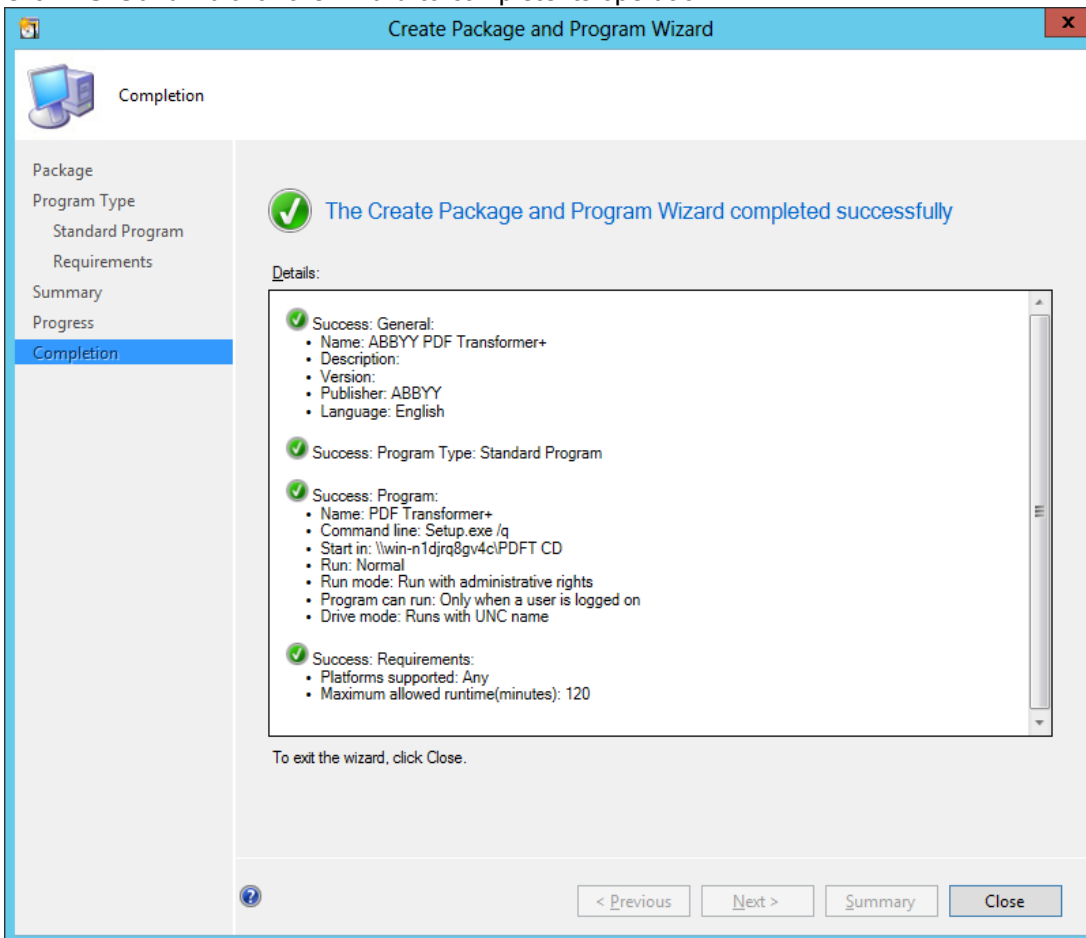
Create Package and Program Wizard

Completion

Package
Program Type
Standard Program
Requirements
Summary
Progress
Completion

The Create Package and Program Wizard completed successfully

Details:

Success: General:
• Name: ABBYY PDF Transformer+
• Description:
• Version:
• Publisher: ABBYY
• Language: English

Success: Program Type: Standard Program

Success: Program:
• Name: PDF Transformer+
• Command line: Setup.exe /q
• Start in: \\win-n1djrq8gv4c\PDFT CD
• Run: Normal
• Run mode: Run with administrative rights
• Program can run: Only when a user is logged on
• Drive mode: Runs with UNC name

Success: Requirements:
• Platforms supported: Any
• Maximum allowed runtime(minutes): 120

To exit the wizard, click Close.

< Previous | Next > | Summary | Close